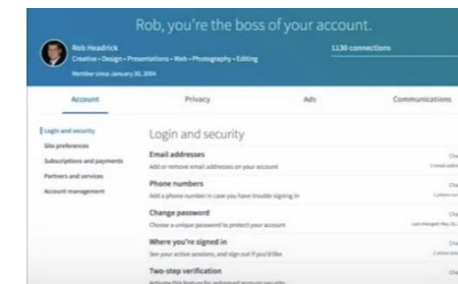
Rob, you're the boss of your account.

Rob Headrick
Creative • Design • Presentations • Web • Photography • Editing
Member since January 30, 2004

1130 connections

Account
Privacy
Ads
Communications

Login and security
Site preferences
Subscriptions and payments
Partners and services
Account management

Login and security

Email addresses
Add or remove email addresses on your account
Cha
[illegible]

Phone numbers
Add a phone number in case you have trouble signing in
Cha
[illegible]

Change password
Choose a unique password to protect your account
Cha
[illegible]

Where you're signed in
See your active sessions, and sign out if you'd like
Cha
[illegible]

Two-step verification
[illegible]
Cha